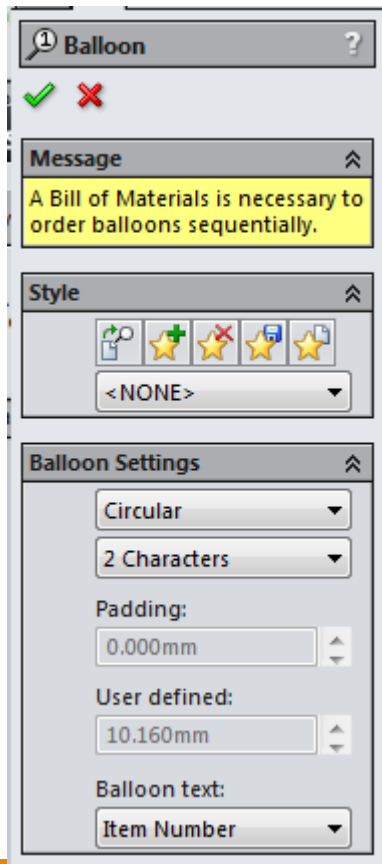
Balloon
?

Message

A Bill of Materials is necessary to order balloons sequentially.

Style

<NONE>

Balloon Settings

Circular

2 Characters

Padding:

0.000mm

User defined:

10.160mm

Balloon text:

Item Number